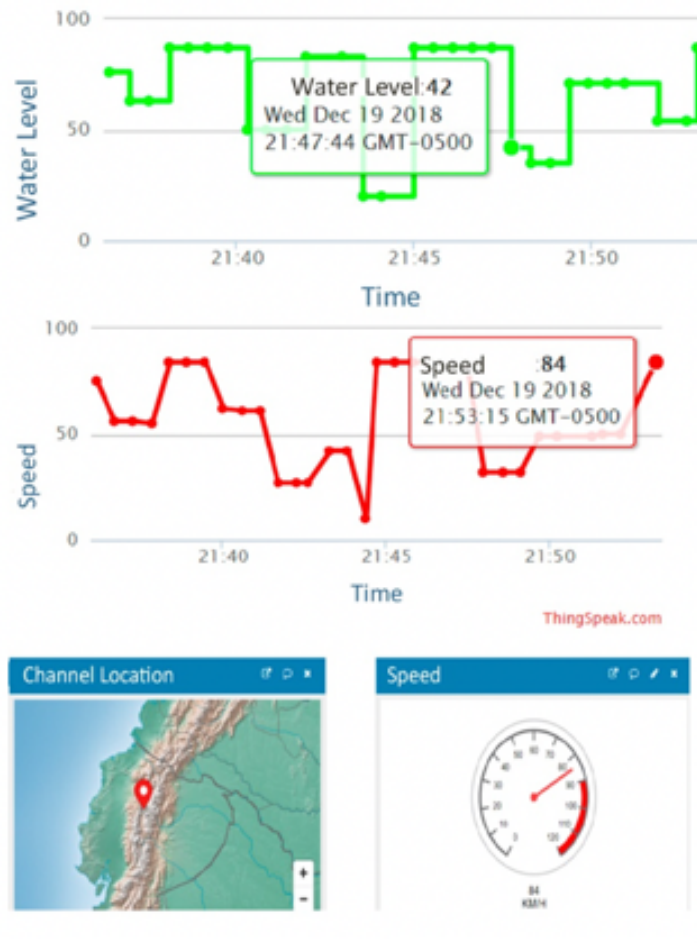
100

50

0

Water Level

Water Level:42
Wed Dec 19 2018
21:47:44 GMT-0500

21:40 21:45 21:50

Time

100

50

0

Speed

Speed :84
Wed Dec 19 2018
21:53:15 GMT-0500

21:40 21:45 21:50

Time

ThingSpeak.com

Channel Location

+
−

Speed

0 10 20 30 40 50 60 70 80 90 100 110 120

84
KM/H